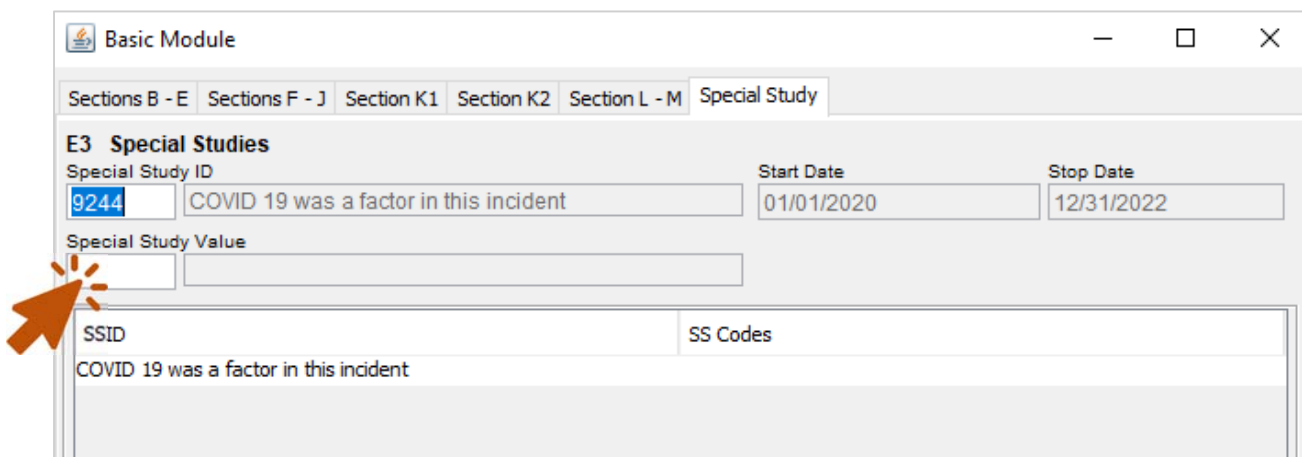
Basic Module

Sections B - E | Sections F - J | Section K1 | Section K2 | Section L - M | Special Study

E3 Special Studies

Special Study ID
9244 COVID 19 was a factor in this incident

Start Date
01/01/2020

Stop Date
12/31/2022

Special Study Value

| SSID | SS Codes |
|---|---|
| COVID 19 was a factor in this incident | |